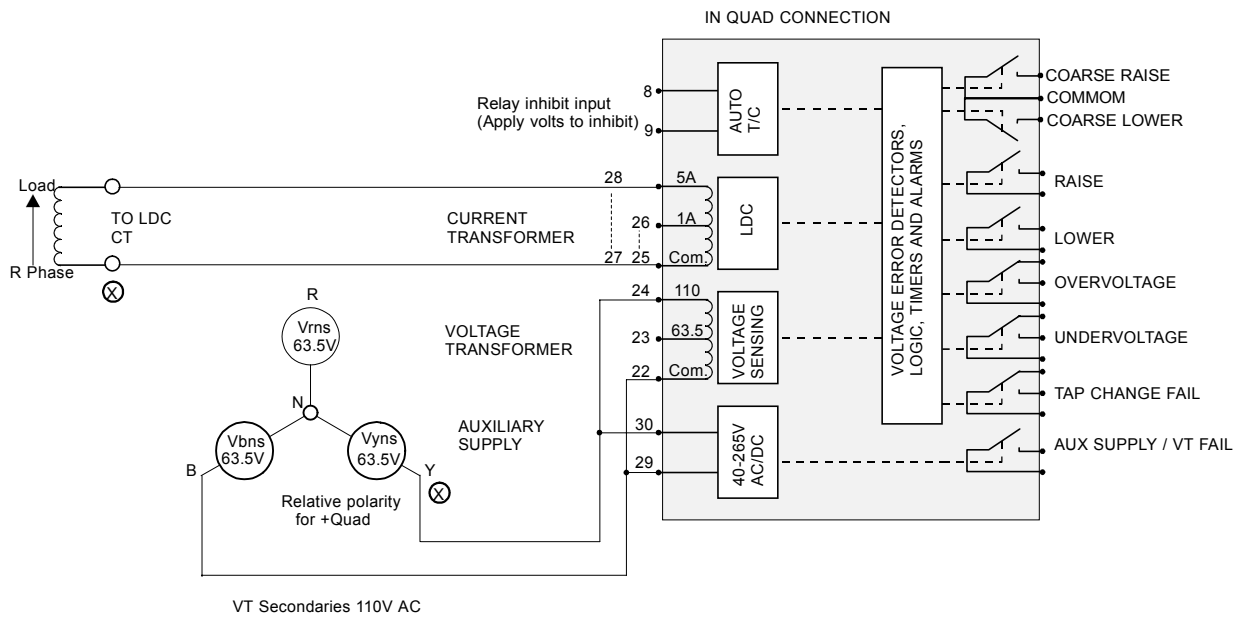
IN QUAD CONNECTION

8
9
Relay inhibit input
(Apply volts to inhibit)

AUTO T/C

VOLTAGE ERROR DETECTORS, LOGIC, TIMERS AND ALARMS

COARSE RAISE
COMMOM
COARSE LOWER

Load
R Phase
TO LDC CT
⊗

28
5A
26
1A
27
25
Com.
CURRENT TRANSFORMER
LDC

RAISE
LOWER
OVERVOLTAGE
UNDERVOLTAGE
TAP CHANGE FAIL
AUX SUPPLY / VT FAIL

R
Vrns
63.5V
N
Vbns
63.5V
Vyns
63.5V
B
Y
⊗
Relative polarity for +Quad

VOLTAGE TRANSFORMER
24
110
23
63.5
22
Com.
VOLTAGE SENSING

AUXILIARY SUPPLY
30
29
40-265V AC/DC

VT Secondaries 110V AC